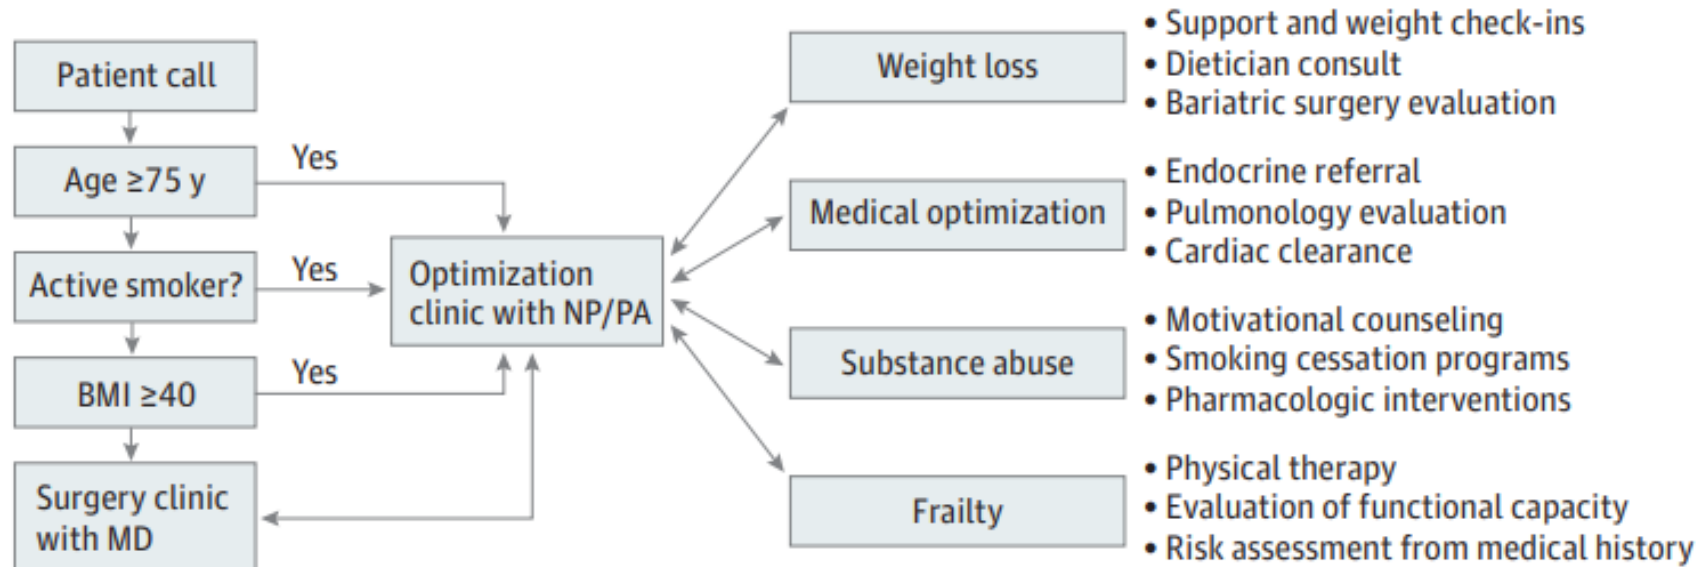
Patient call

Age ≥75 y

Yes

Active smoker?

Yes

BMI ≥40

Yes

Surgery clinic with MD

Optimization clinic with NP/PA

Weight loss

• Support and weight check-ins
• Dietician consult
• Bariatric surgery evaluation

Medical optimization

• Endocrine referral
• Pulmonology evaluation
• Cardiac clearance

Substance abuse

• Motivational counseling
• Smoking cessation programs
• Pharmacologic interventions

Frailty

• Physical therapy
• Evaluation of functional capacity
• Risk assessment from medical history